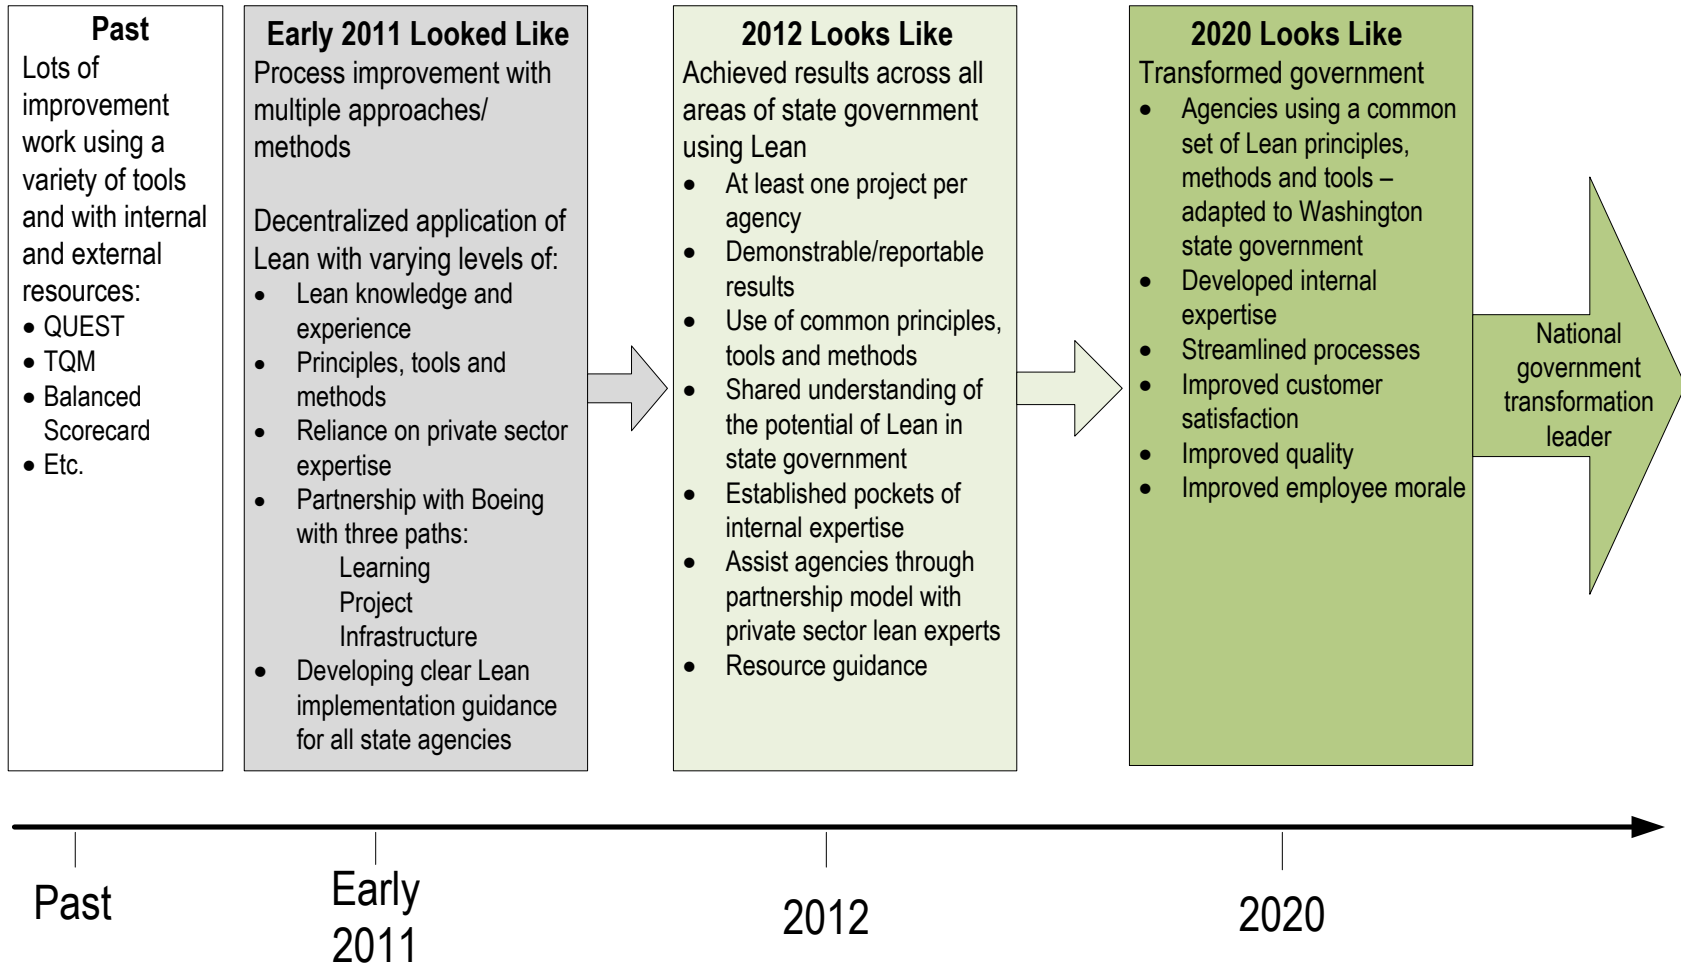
Past

Lots of improvement work using a variety of tools and with internal and external resources:

- QUEST
- TQM
- Balanced Scorecard
- Etc.

Early 2011 Looked Like

Process improvement with multiple approaches/ methods

Decentralized application of Lean with varying levels of:

- Lean knowledge and experience
- Principles, tools and methods
- Reliance on private sector expertise
- Partnership with Boeing with three paths:
  Learning
  Project
  Infrastructure
- Developing clear Lean implementation guidance for all state agencies

2012 Looks Like

Achieved results across all areas of state government using Lean

- At least one project per agency
- Demonstrable/reportable results
- Use of common principles, tools and methods
- Shared understanding of the potential of Lean in state government
- Established pockets of internal expertise
- Assist agencies through partnership model with private sector lean experts
- Resource guidance

2020 Looks Like

Transformed government

- Agencies using a common set of Lean principles, methods and tools – adapted to Washington state government
- Developed internal expertise
- Streamlined processes
- Improved customer satisfaction
- Improved quality
- Improved employee morale

National government transformation leader

Past

Early 2011

2012

2020